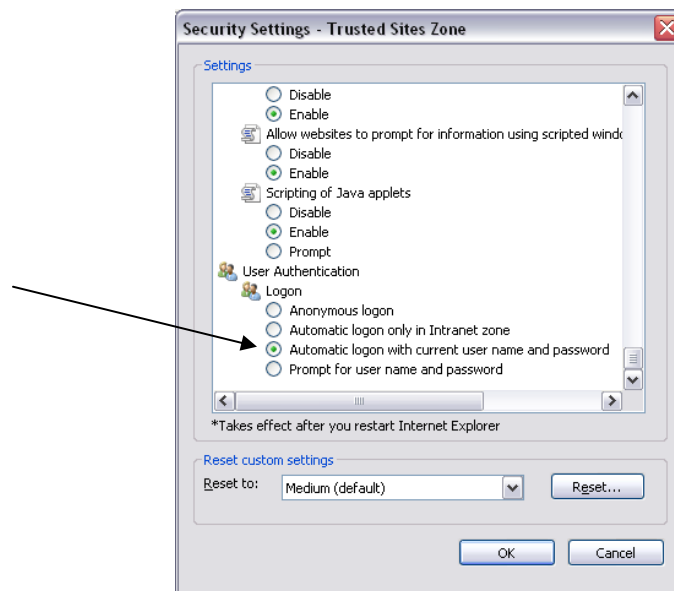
Security Settings - Trusted Sites Zone

Settings

Disable
Enable
Allow websites to prompt for information using scripted windo
Disable
Enable
Scripting of Java applets
Disable
Enable
Prompt
User Authentication
Logon
Anonymous logon
Automatic logon only in Intranet zone
Automatic logon with current user name and password
Prompt for user name and password

*Takes effect after you restart Internet Explorer

Reset custom settings
Reset to: Medium (default) Reset...

OK Cancel